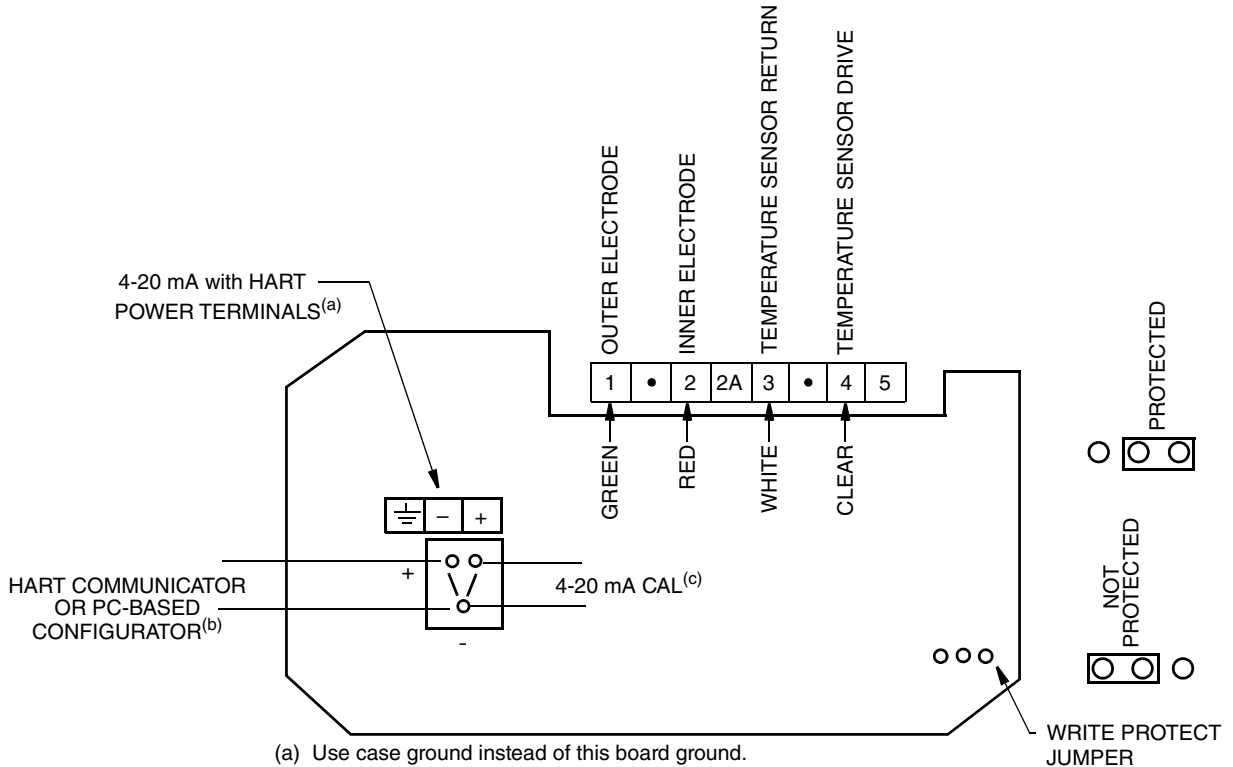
OUTER ELECTRODE
INNER ELECTRODE
TEMPERATURE SENSOR RETURN
TEMPERATURE SENSOR DRIVE

4-20 mA with HART POWER TERMINALS$^{(a)}$

| 1 | • | 2 | 2A | 3 | • | 4 | 5 |
|---|---|---|---|---|---|---|---|

GREEN
RED
WHITE
CLEAR

PROTECTED

– +

+
HART COMMUNICATOR OR PC-BASED CONFIGURATOR$^{(b)}$
4-20 mA CAL$^{(c)}$
-

NOT PROTECTED

WRITE PROTECT JUMPER

(a) Use case ground instead of this board ground.